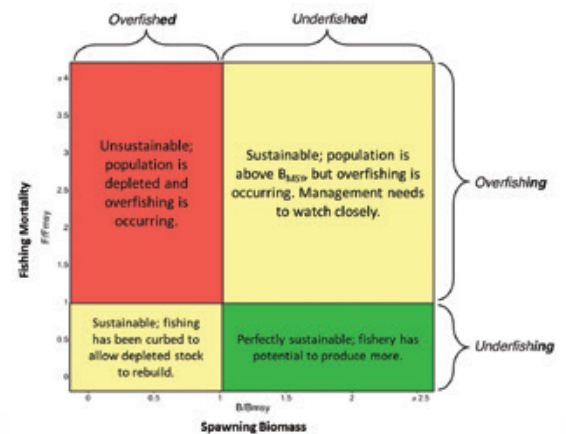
Overfished

Underfished

Unsustainable; population is depleted and overfishing is occurring.

Sustainable; population is above $B_{MSY}$, but overfishing is occurring. Management needs to watch closely.

Overfishing

Sustainable; fishing has been curbed to allow depleted stock to rebuild.

Perfectly sustainable; fishery has potential to produce more.

Underfishing

Fishing Mortality

F/Fmsy

≥ 4

3.5

3

2.5

2

1.5

1

0.5

0

0

0.5

1

1.5

2

≥ 2.5

B/Bmsy

Spawning Biomass